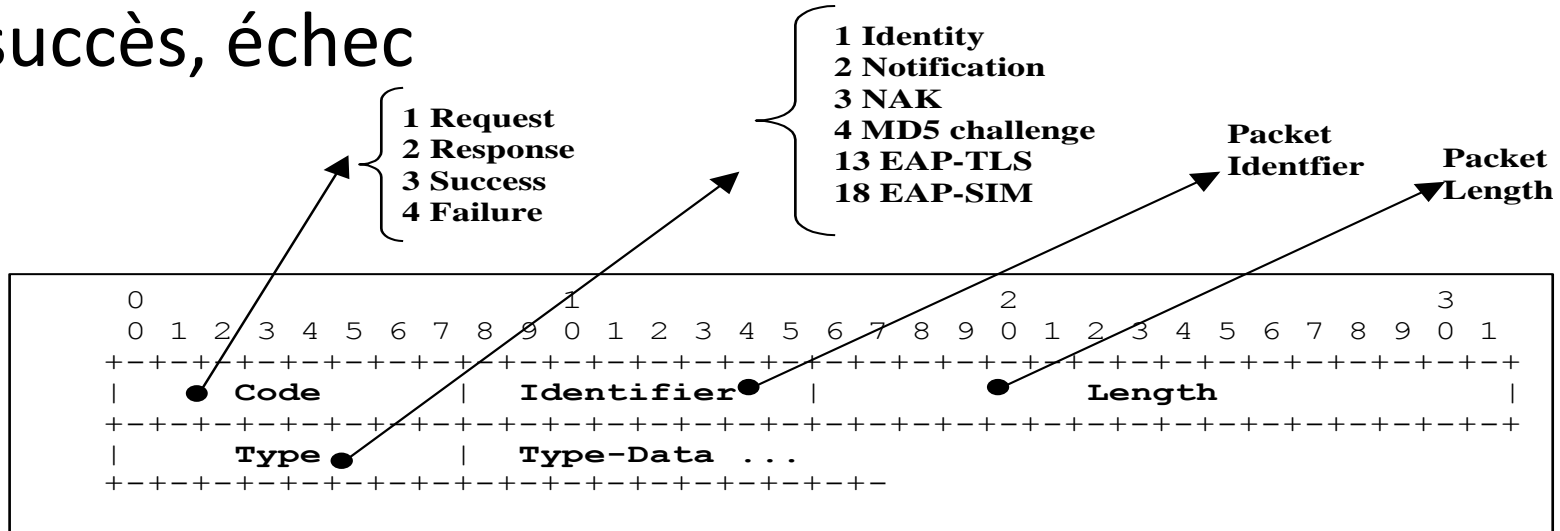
succès, échec

1 Request
2 Response
3 Success
4 Failure

1 Identity
2 Notification
3 NAK
4 MD5 challenge
13 EAP-TLS
18 EAP-SIM

Packet Identfier

Packet Length

```
 0                   1                   2                   3
 0 1 2 3 4 5 6 7 8 9 0 1 2 3 4 5 6 7 8 9 0 1 2 3 4 5 6 7 8 9 0 1
+-+-+-+-+-+-+-+-+-+-+-+-+-+-+-+-+-+-+-+-+-+-+-+-+-+-+-+-+-+-+-+-+
|     Code      |  Identifier   |            Length             |
+-+-+-+-+-+-+-+-+-+-+-+-+-+-+-+-+-+-+-+-+-+-+-+-+-+-+-+-+-+-+-+-+
|     Type      |  Type-Data ...
+-+-+-+-+-+-+-+-+-+-+-+-+-+-+-+-
```